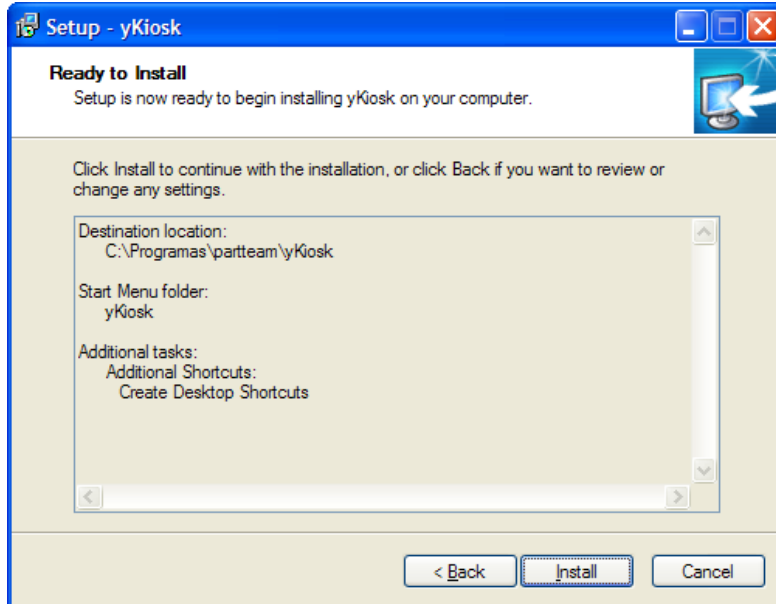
Setup - yKiosk

Ready to Install
Setup is now ready to begin installing yKiosk on your computer.

Click Install to continue with the installation, or click Back if you want to review or change any settings.

Destination location:
C:\Programas\partteam\yKiosk

Start Menu folder:
yKiosk

Additional tasks:
Additional Shortcuts:
Create Desktop Shortcuts

< Back
Install
Cancel